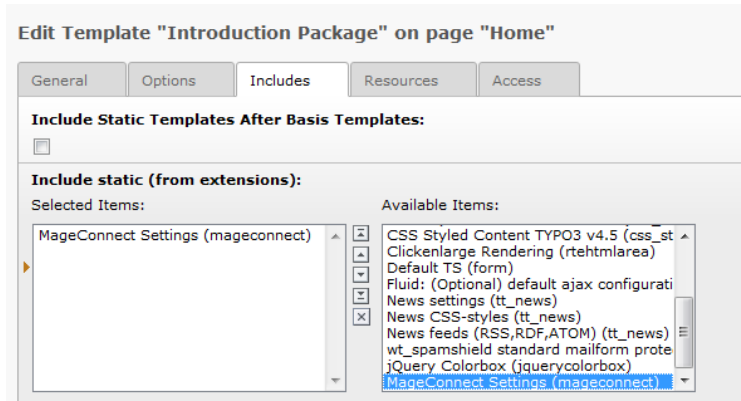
Edit Template "Introduction Package" on page "Home"

General | Options | Includes | Resources | Access

Include Static Templates After Basis Templates:

Include static (from extensions):

Selected Items:

MageConnect Settings (mageconnect)

Available Items:

CSS Styled Content TYPO3 v4.5 (css_st
Clickenlarge Rendering (rtehtmlarea)
Default TS (form)
Fluid: (Optional) default ajax configurati
News settings (tt_news)
News CSS-styles (tt_news)
News feeds (RSS,RDF,ATOM) (tt_news)
wt_spamshield standard mailform prote
jQuery Colorbox (jquerycolorbox)
MageConnect Settings (mageconnect)